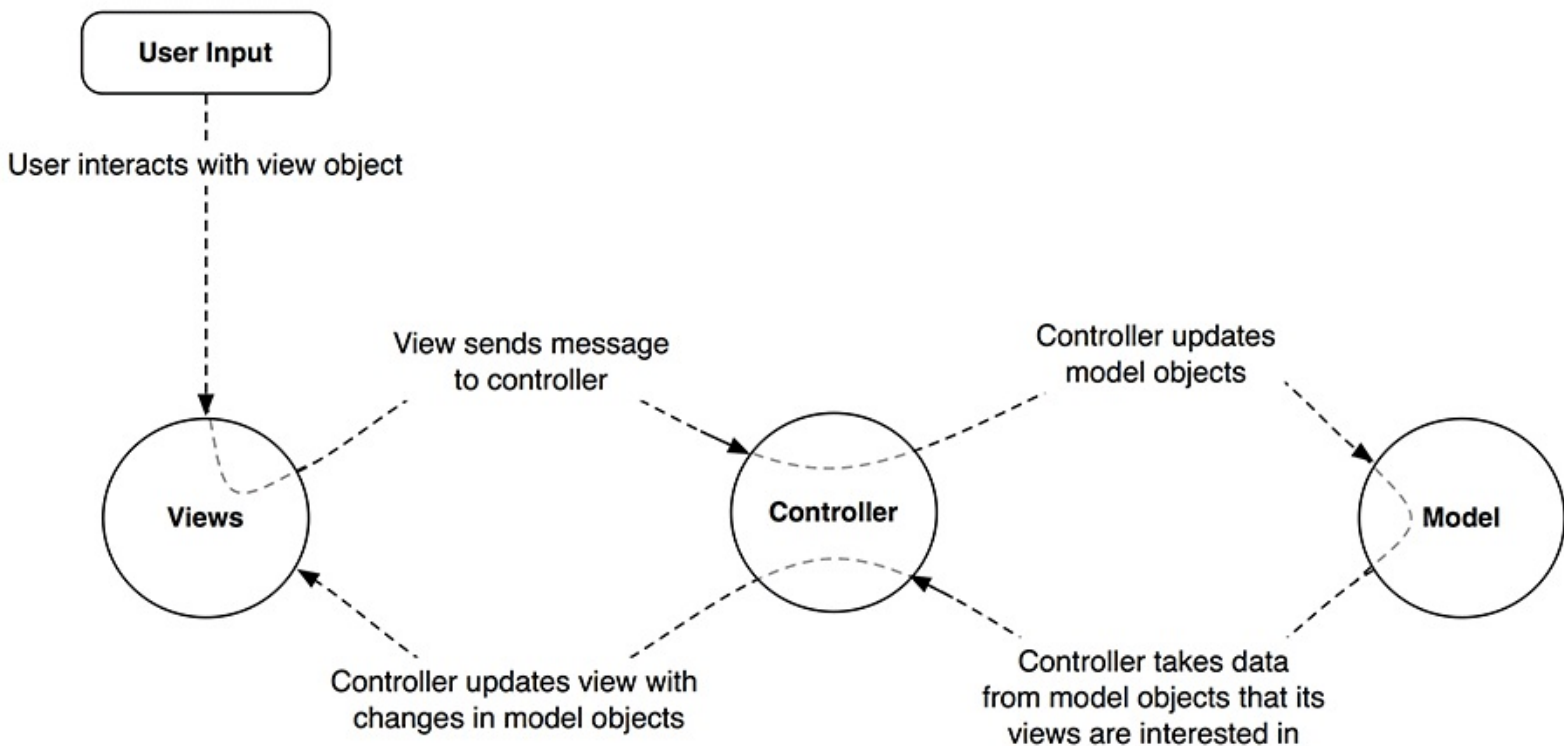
User Input

User interacts with view object

View sends message to controller

Controller updates model objects

Views

Controller

Model

Controller updates view with changes in model objects

Controller takes data from model objects that its views are interested in